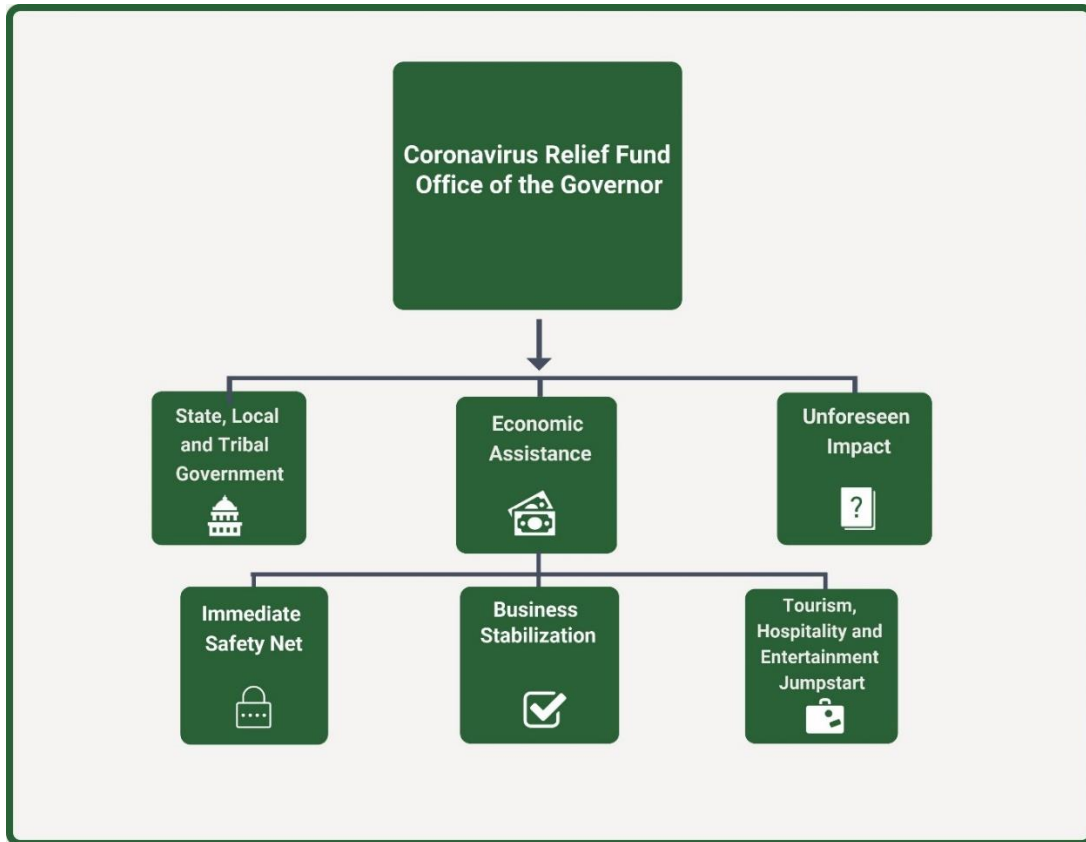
Coronavirus Relief Fund Office of the Governor

State, Local and Tribal Government

Economic Assistance

Unforeseen Impact

?

Immediate Safety Net

Business Stabilization

Tourism, Hospitality and Entertainment Jumpstart